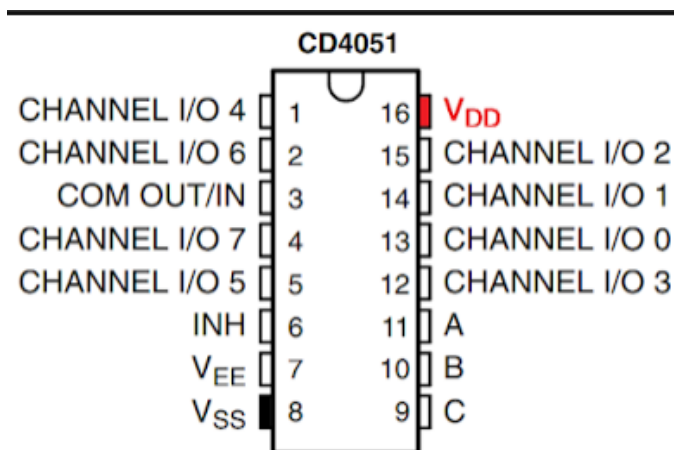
CD4051

CHANNEL I/O 4 1
CHANNEL I/O 6 2
COM OUT/IN 3
CHANNEL I/O 7 4
CHANNEL I/O 5 5
INH 6
$V_{EE}$ 7
$V_{SS}$ 8

16 $V_{DD}$
15 CHANNEL I/O 2
14 CHANNEL I/O 1
13 CHANNEL I/O 0
12 CHANNEL I/O 3
11 A
10 B
9 C